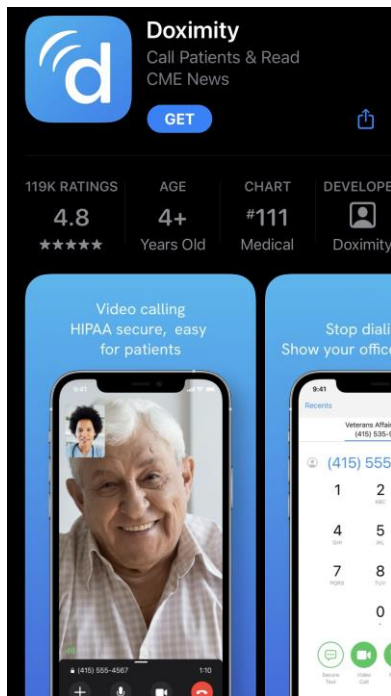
Doximity
Call Patients & Read CME News
GET

119K RATINGS
4.8
★★★★★

AGE
4+
Years Old

CHART
#111
Medical

DEVELOPE
Doximity

Video calling HIPAA secure, easy for patients

9:41
(415) 555-4567
1:10

Stop diali
Show your offic

9:41
Recents
Veterans Affai
(415) 535-
(415) 555
1
2
4
5
7
8
0
Secure Text
Video Call